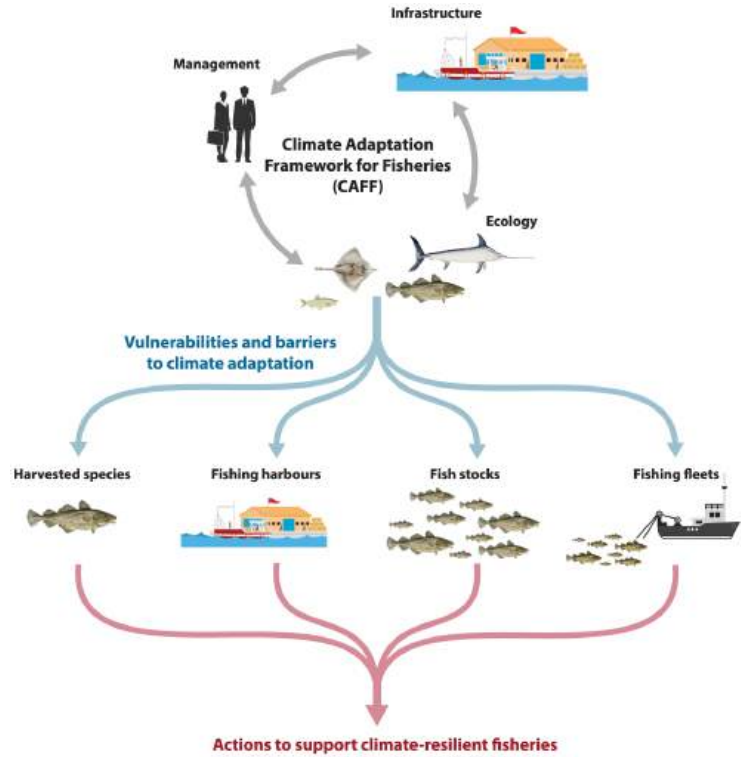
Infrastructure

Management

Climate Adaptation Framework for Fisheries (CAFF)

Ecology

Vulnerabilities and barriers to climate adaptation

Harvested species

Fishing harbours

Fish stocks

Fishing fleets

Actions to support climate-resilient fisheries